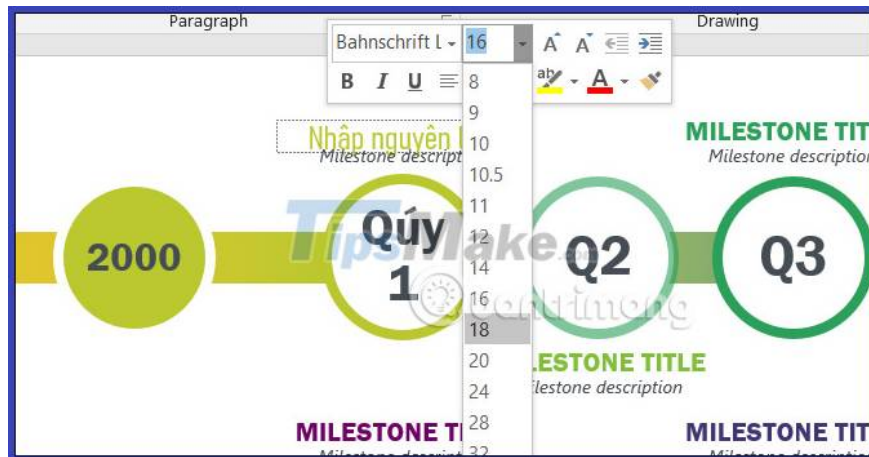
Paragraph

Drawing

Bahnschrift L

16

B I U

8
9
10
10.5
11
12
14
16
18
20
24
28
32

Nhập nguyên l

Milestone descript

MILESTONE TIT

Milestone description

2000

Quý 1

Q2

Q3

TipsMake.com

Quantrimang

LESTONE TITLE

lestone description

MILESTONE TI

Milestone descript

MILESTONE TIT